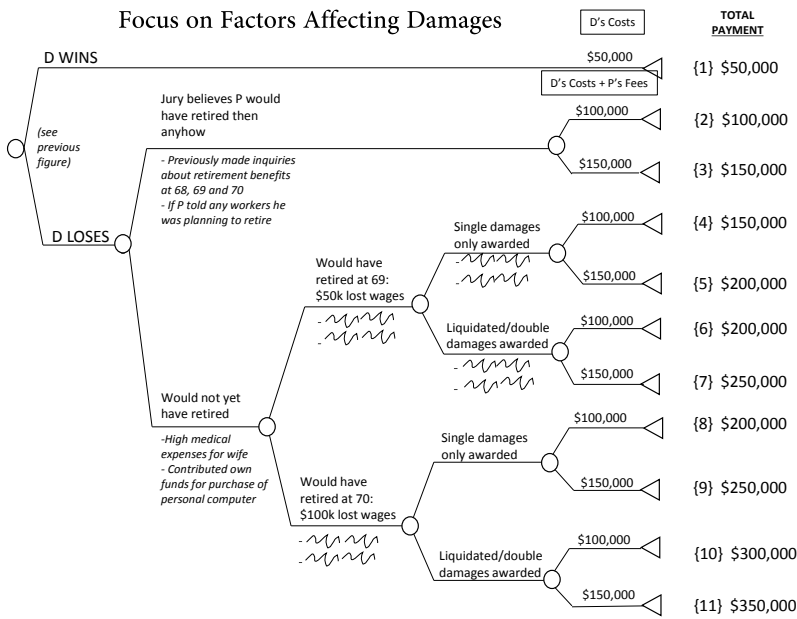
Focus on Factors Affecting Damages

D's Costs

TOTAL PAYMENT

D WINS

$50,000

D's Costs + P's Fees

{1} $50,000

(see previous figure)

Jury believes P would have retired then anyhow

- Previously made inquiries about retirement benefits at 68, 69 and 70
- If P told any workers he was planning to retire

$100,000

{2} $100,000

$150,000

{3} $150,000

D LOSES

Single damages only awarded

$100,000

{4} $150,000

Would have retired at 69: $50k lost wages

$150,000

{5} $200,000

Liquidated/double damages awarded

$100,000

{6} $200,000

$150,000

{7} $250,000

Would not yet have retired

-High medical expenses for wife
- Contributed own funds for purchase of personal computer

Single damages only awarded

$100,000

{8} $200,000

Would have retired at 70: $100k lost wages

$150,000

{9} $250,000

Liquidated/double damages awarded

$100,000

{10} $300,000

$150,000

{11} $350,000